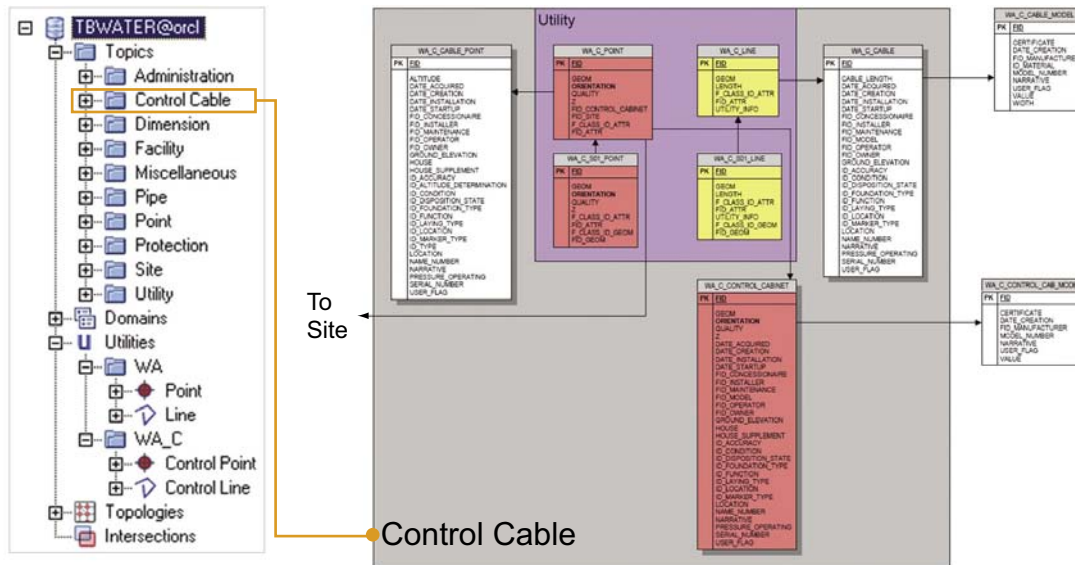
TBWATER@orcl
Topics
Administration
Control Cable
Dimension
Facility
Miscellaneous
Pipe
Point
Protection
Site
Utility
Domains
Utilities
WA
Point
Line
WA_C
Control Point
Control Line
Topologies
Intersections

Utility

WA_C_CABLE_POINT
PK FID
ALTITUDE
DATE_ACQUIRED
DATE_CREATION
DATE_INSTALLATION
DATE_STARTUP
FID_CONCESSIONAIRE
FID_INSTALLER
FID_MAINTENANCE
FID_OPERATOR
FID_OWNER
GROUND_ELEVATION
HOUSE
HOUSE_SUPPLEMENT
ID_ACCURACY
ID_ALTITUDE_DETERMINATION
ID_CONDITION
ID_DISPOSITION_STATE
ID_FOUNDATION_TYPE
ID_FUNCTION
ID_LAYING_TYPE
ID_LOCATION
ID_MARKER_TYPE
ID_TYPE
LOCATION
NAME_NUMBER
NARRATIVE
PRESSURE_OPERATING
SERIAL_NUMBER
USER_FLAG

WA_C_POINT
PK FID
GEOM
ORIENTATION
QUALITY
Z
FID_CONTROL_CABINET
FID_SITE
F_CLASS_ID_ATTR
FID_ATTR

WA_C_S01_POINT
PK FID
GEOM
ORIENTATION
QUALITY
Z
F_CLASS_ID_ATTR
FID_ATTR
F_CLASS_ID_GEOM
FID_GEOM

WA_C_LINE
PK FID
GEOM
LENGTH
F_CLASS_ID_ATTR
FID_ATTR
UTILITY_INFO

WA_C_S01_LINE
PK FID
GEOM
LENGTH
F_CLASS_ID_ATTR
FID_ATTR
UTILITY_INFO
F_CLASS_ID_GEOM
FID_GEOM

WA_C_CABLE
PK FID
CABLE_LENGTH
DATE_ACQUIRED
DATE_CREATION
DATE_INSTALLATION
DATE_STARTUP
FID_CONCESSIONAIRE
FID_INSTALLER
FID_MAINTENANCE
FID_MODEL
FID_OPERATOR
FID_OWNER
GROUND_ELEVATION
ID_ACCURACY
ID_CONDITION
ID_DISPOSITION_STATE
ID_FOUNDATION_TYPE
ID_FUNCTION
ID_LAYING_TYPE
ID_LOCATION
ID_MARKER_TYPE
LOCATION
NAME_NUMBER
NARRATIVE
PRESSURE_OPERATING
SERIAL_NUMBER
USER_FLAG

WA_C_CABLE_MODEL
PK FID
CERTIFICATE
DATE_CREATION
FID_MANUFACTURE
ID_MATERIAL
MODEL_NUMBER
NARRATIVE
USER_FLAG
VALUE
WIDTH

To Site

WA_C_CONTROL_CABINET
PK FID
GEOM
ORIENTATION
QUALITY
Z
DATE_ACQUIRED
DATE_CREATION
DATE_INSTALLATION
DATE_STARTUP
FID_CONCESSIONAIRE
FID_INSTALLER
FID_MAINTENANCE
FID_MODEL
FID_OPERATOR
FID_OWNER
GROUND_ELEVATION
HOUSE
HOUSE_SUPPLEMENT
ID_ACCURACY
ID_CONDITION
ID_DISPOSITION_STATE
ID_FOUNDATION_TYPE
ID_FUNCTION
ID_LAYING_TYPE
ID_LOCATION
ID_MARKER_TYPE
LOCATION
NAME_NUMBER
NARRATIVE
PRESSURE_OPERATING
SERIAL_NUMBER
USER_FLAG

WA_C_CONTROL_CAB_MODEL
PK FID
CERTIFICATE
DATE_CREATION
FID_MANUFACTURER
MODEL_NUMBER
NARRATIVE
USER_FLAG
VALUE

Control Cable